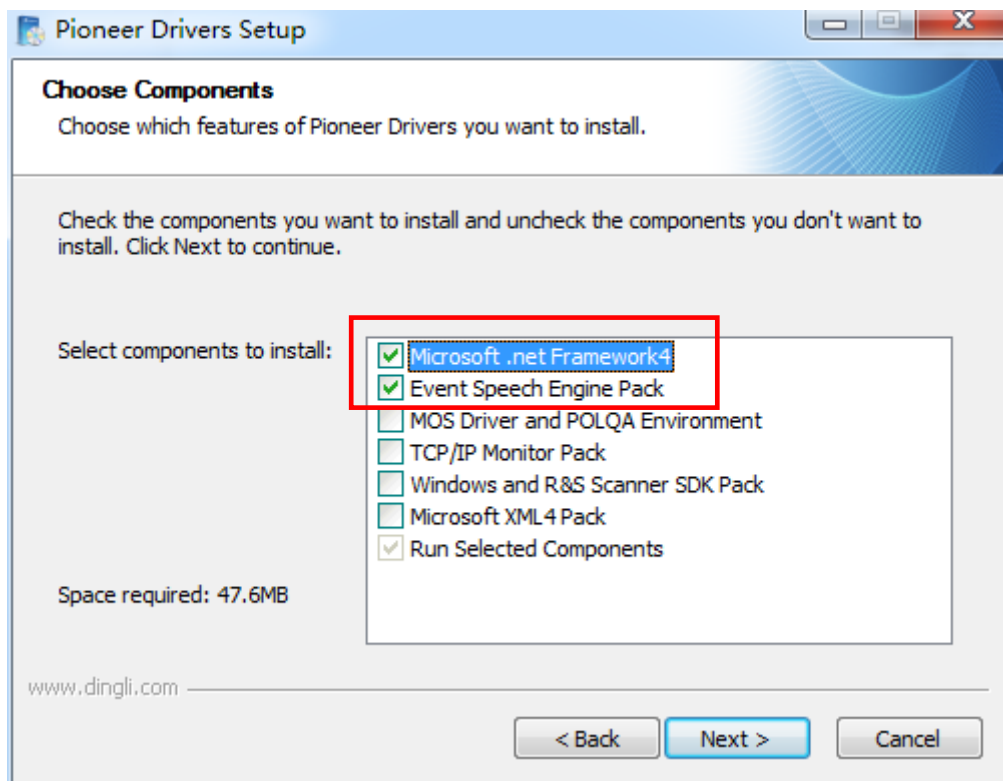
Pioneer Drivers Setup

Choose Components

Choose which features of Pioneer Drivers you want to install.

Check the components you want to install and uncheck the components you don't want to install. Click Next to continue.

Select components to install:

Microsoft .net Framework4
Event Speech Engine Pack
MOS Driver and POLQA Environment
TCP/IP Monitor Pack
Windows and R&S Scanner SDK Pack
Microsoft XML4 Pack
Run Selected Components

Space required: 47.6MB

www.dingli.com

< Back
Next >
Cancel